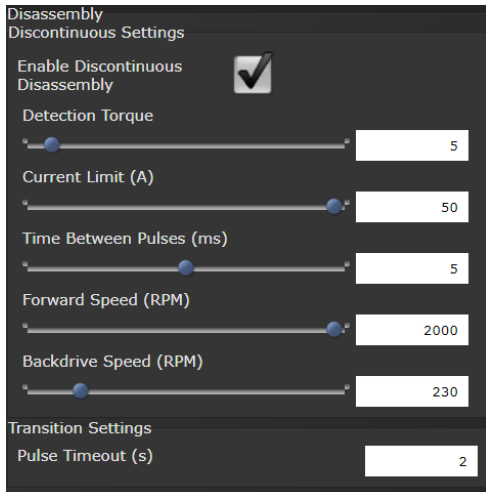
Disassembly
Discontinuous Settings

Enable Discontinuous Disassembly

Detection Torque

5

Current Limit (A)

50

Time Between Pulses (ms)

5

Forward Speed (RPM)

2000

Backdrive Speed (RPM)

230

Transition Settings

Pulse Timeout (s)

2